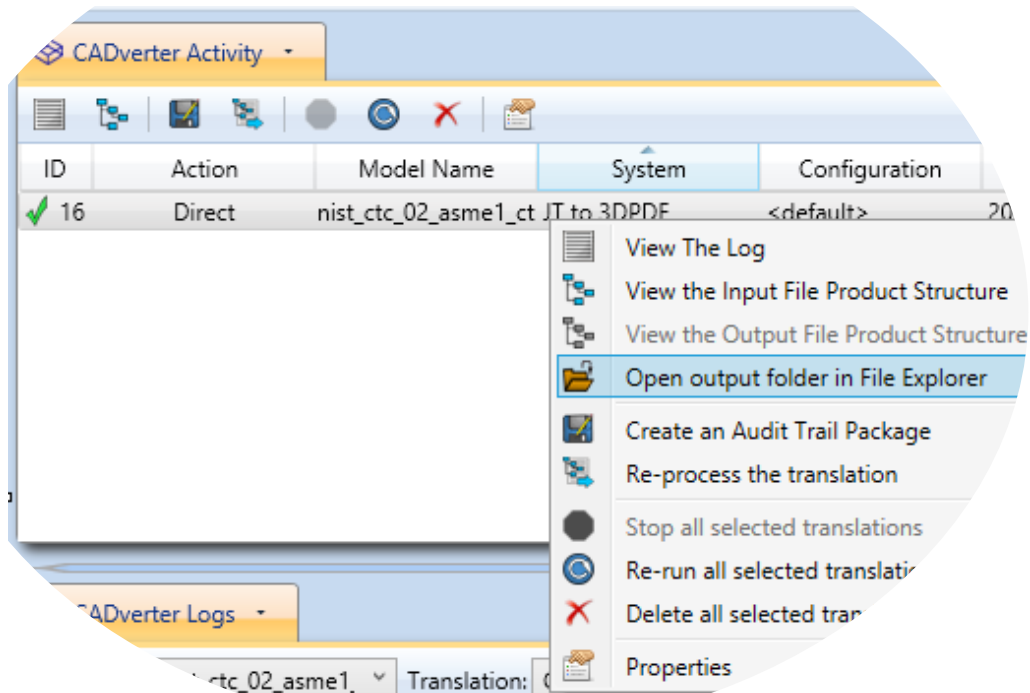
CADverter Activity

| ID | Action | Model Name | System | Configuration | |
|---|---|---|---|---|---|
| 16 | Direct | nist_ctc_02_asme1_ct | JT to 3DPDF | <default> | 20 |

View The Log
View the Input File Product Structure
View the Output File Product Structure
Open output folder in File Explorer
Create an Audit Trail Package
Re-process the translation
Stop all selected translations
Re-run all selected translatio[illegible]
Delete all selected tra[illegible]
Properties

ADverter Logs

ctc_02_asme1_
Translation: